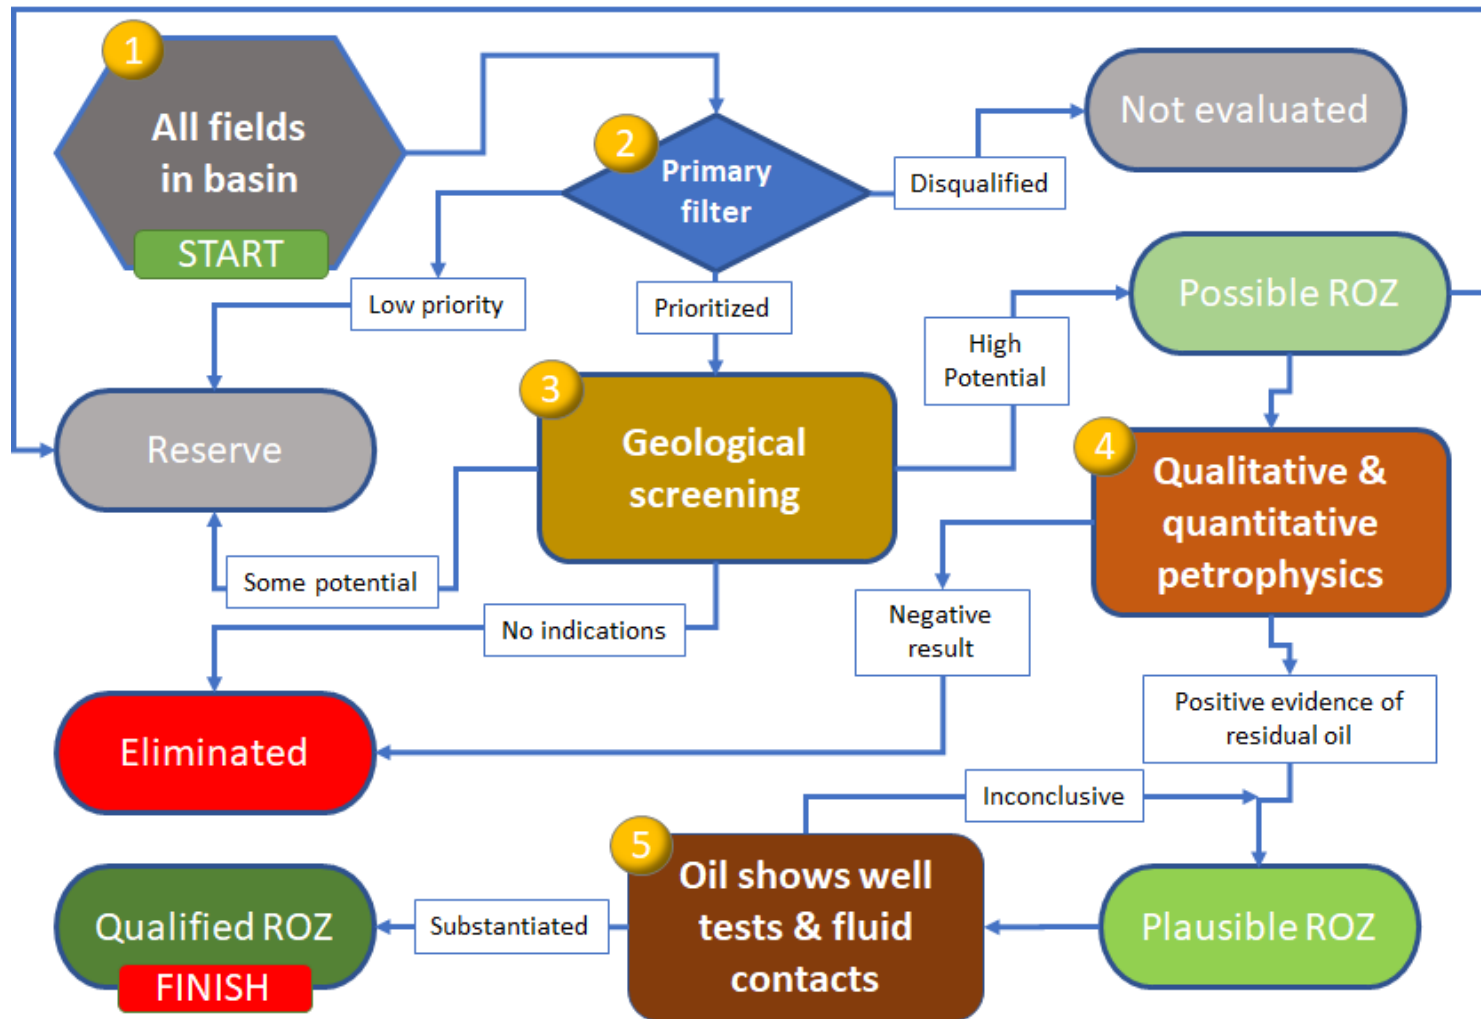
1
All fields in basin
START

2
Primary filter

Disqualified

Not evaluated

Low priority

Prioritized

Possible ROZ

High Potential

Reserve

3
Geological screening

4
Qualitative & quantitative petrophysics

Some potential

No indications

Negative result

Eliminated

Positive evidence of residual oil

Inconclusive

5
Oil shows well tests & fluid contacts

Plausible ROZ

Qualified ROZ
FINISH

Substantiated